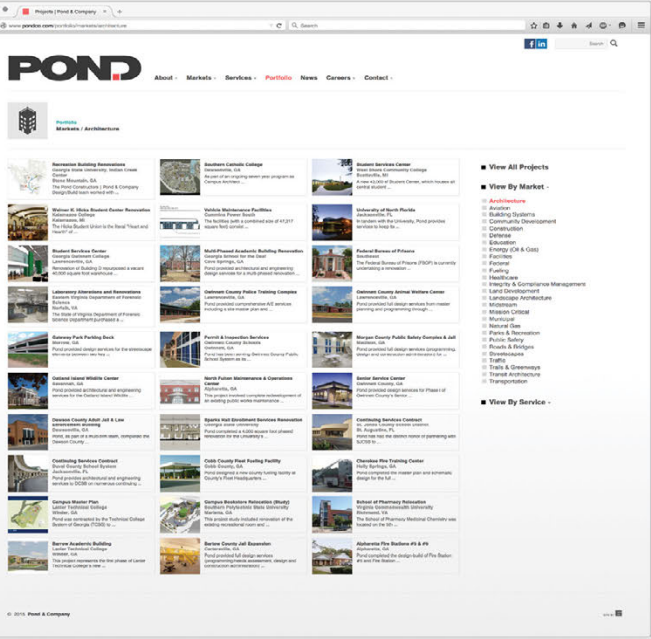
Projects | Pond & Company

www.pondco.com/portfolio/markets/architecture

Search

Search

POND

About · Markets · Services · Portfolio News Careers · Contact ·

Portfolio
Markets / Architecture

Recreation Building Renovations
Georgia State University, Indian Creek Center
Stone Mountain, GA
The Pond Construction | Pond & Company Design/Build team worked with...

Southern Catholic College
Dawsonville, GA
As part of an ongoing seven year program as Campus Architect...

Student Services Center
West Shore Community College
Scottville, MI
A new 43,000 sf Student Center, which houses all central student...

Walmer K. Hicks Student Center Renovation
Kalamazoo College
Kalamazoo, MI
The Hicks Student Union is the literal "Heart and Hearth" of...

Vehicle Maintenance Facilities
Gwinnett Power South
The facilities (with a combined size of 47,217 square feet) comprise...

University of North Florida
Jacksonville, FL
In tandem with the University, Pond provides services to help for...

Student Services Center
Georgia Gwinnett College
Lawrenceville, GA
Renovation of Building D repurposed a vacant 40,000 square foot warehouse...

Multi-Phased Academic Building Renovation
Georgia School for the Deaf
Cave Springs, GA
Pond provided architectural and engineering design services for a multi-phased renovation...

Federal Bureau of Prisons
Southeast
The Federal Bureau of Prisons (FBOP) is currently undertaking a renovation...

Laboratory Alterations and Renovations
Eastern Virginia Department of Forensic Science
Norfolk, VA
The State of Virginia Department of Forensic Science department purchased a...

Gwinnett County Police Training Complex
Lawrenceville, GA
Pond provided comprehensive A/E services including a site master plan and...

Gwinnett County Animal Welfare Center
Lawrenceville, GA
Pond provided all design services from master planning and programming through...

Gateway Park Parking Deck
Marietta, GA
Pond provided design services for the streetscape elements between two key...

Portfolio Inspection Services
Gwinnett County Schools
Suwanee, GA
Pond has been serving Gwinnett County Public School System as its...

Morgan County Public Safety Complex & Jail
Madison, GA
Pond provided full design services (programming, design and construction administration) for...

Oatland Island Wildlife Center
Savannah, GA
Pond provided architectural and engineering services for the Oatland Island Wildlife...

North Fulton Maintenance & Operations Center
Alpharetta, GA
This project involved complete redevelopment of an existing public works maintenance...

Senior Service Center
Gwinnett County, GA
Pond provided design services for Phase I of Gwinnett County's Senior...

Dawson County Adult Jail & Law Enforcement Building
Dawsonville, GA
Pond, as part of a multi-firm team, completed the Dawson County...

Sparks Hall Enrollment Services Renovation
Georgia State University
Pond provided architectural and engineering design services for the University's...

Continuing Services Contract
St. Johns County School District
St. Augustine, FL
Pond has had the distinct honor of partnering with SJCSD to...

Continuing Services Contract
Duval County School System
Jacksonville, FL
Pond provides architectural and engineering services to DCSB on numerous continuing...

Cobb County Fleet Fueling Facility
Cobb County, GA
Pond designed a new county fueling facility at County's Fleet Headquarters...

Cherokee Fire Training Center
Holly Springs, GA
Pond provided the master plan and schematic design for the full...

Campus Master Plan
Lanier Technical College
Winder, GA
Pond was contracted by the Technical College System of Georgia (TCSG) to...

Campus Bookstore Relocation (Study)
Southern Polytechnic State University
Marietta, GA
This project study included renovation of the existing recreation room and...

School of Pharmacy Relocation
Virginia Commonwealth University
Richmond, VA
The School of Pharmacy Medicinal Chemistry was located on the 5th...

Barrow Academic Building
Lanier Technical College
Winder, GA
This project represents the first phase of Lanier Technical College's new...

Bartow County Jail Expansion
Cartersville, GA
Pond provided full design services (programming, needs assessment, design and construction administration)...

Alpharetta Fire Stations #4 & #6
Alpharetta, GA
Pond completed the design-build of Fire Station #4 and Fire Station...

View All Projects

View By Market ·
Architecture
Aviation
Building Systems
Community Development
Construction
Defense
Education
Energy (Oil & Gas)
Facilities
Federal
Fueling
Healthcare
Integrity & Compliance Management
Land Development
Landscape Architecture
Midstream
Mission Critical
Municipal
Natural Gas
Parks & Recreation
Public Safety
Roads & Bridges
Streetscapes
Traffic
Trails & Greenways
Transit Architecture
Transportation

View By Service ·

© 2015 Pond & Company